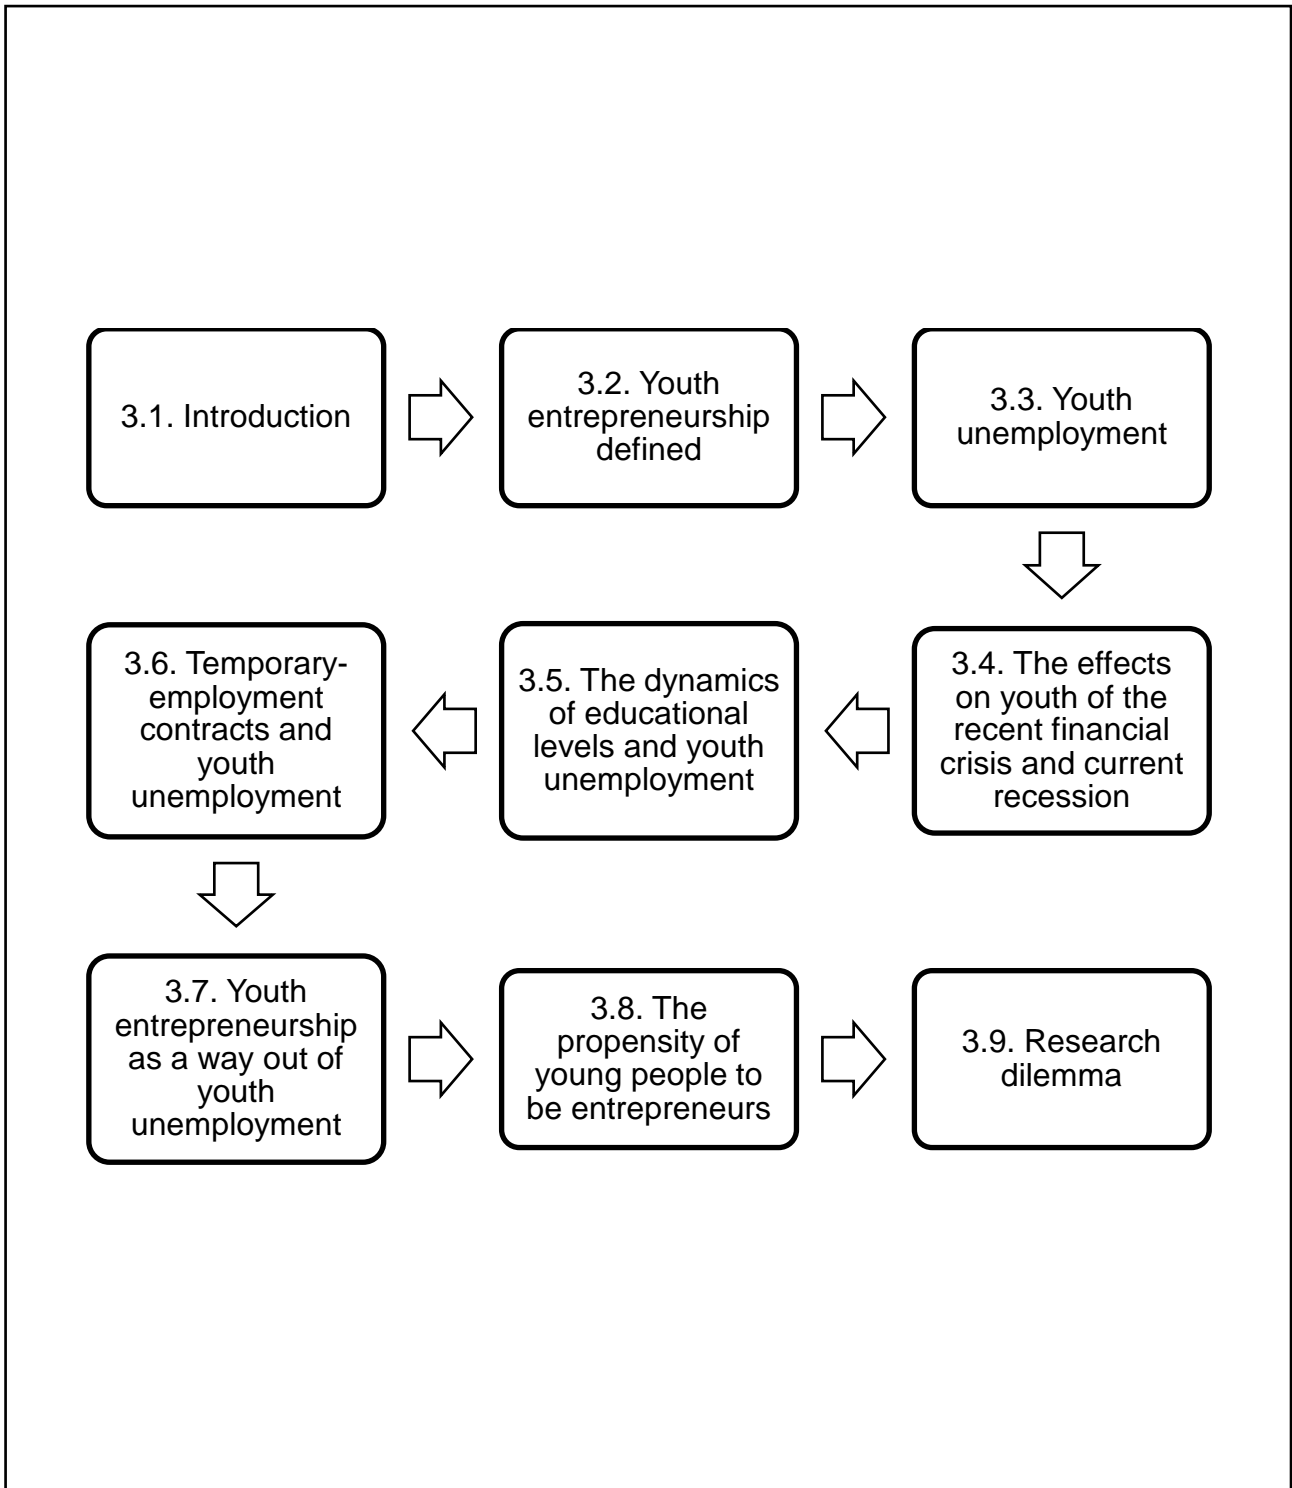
3.1. Introduction

3.2. Youth entrepreneurship defined

3.3. Youth unemployment

3.4. The effects on youth of the recent financial crisis and current recession

3.5. The dynamics of educational levels and youth unemployment

3.6. Temporary-employment contracts and youth unemployment

3.7. Youth entrepreneurship as a way out of youth unemployment

3.8. The propensity of young people to be entrepreneurs

3.9. Research dilemma